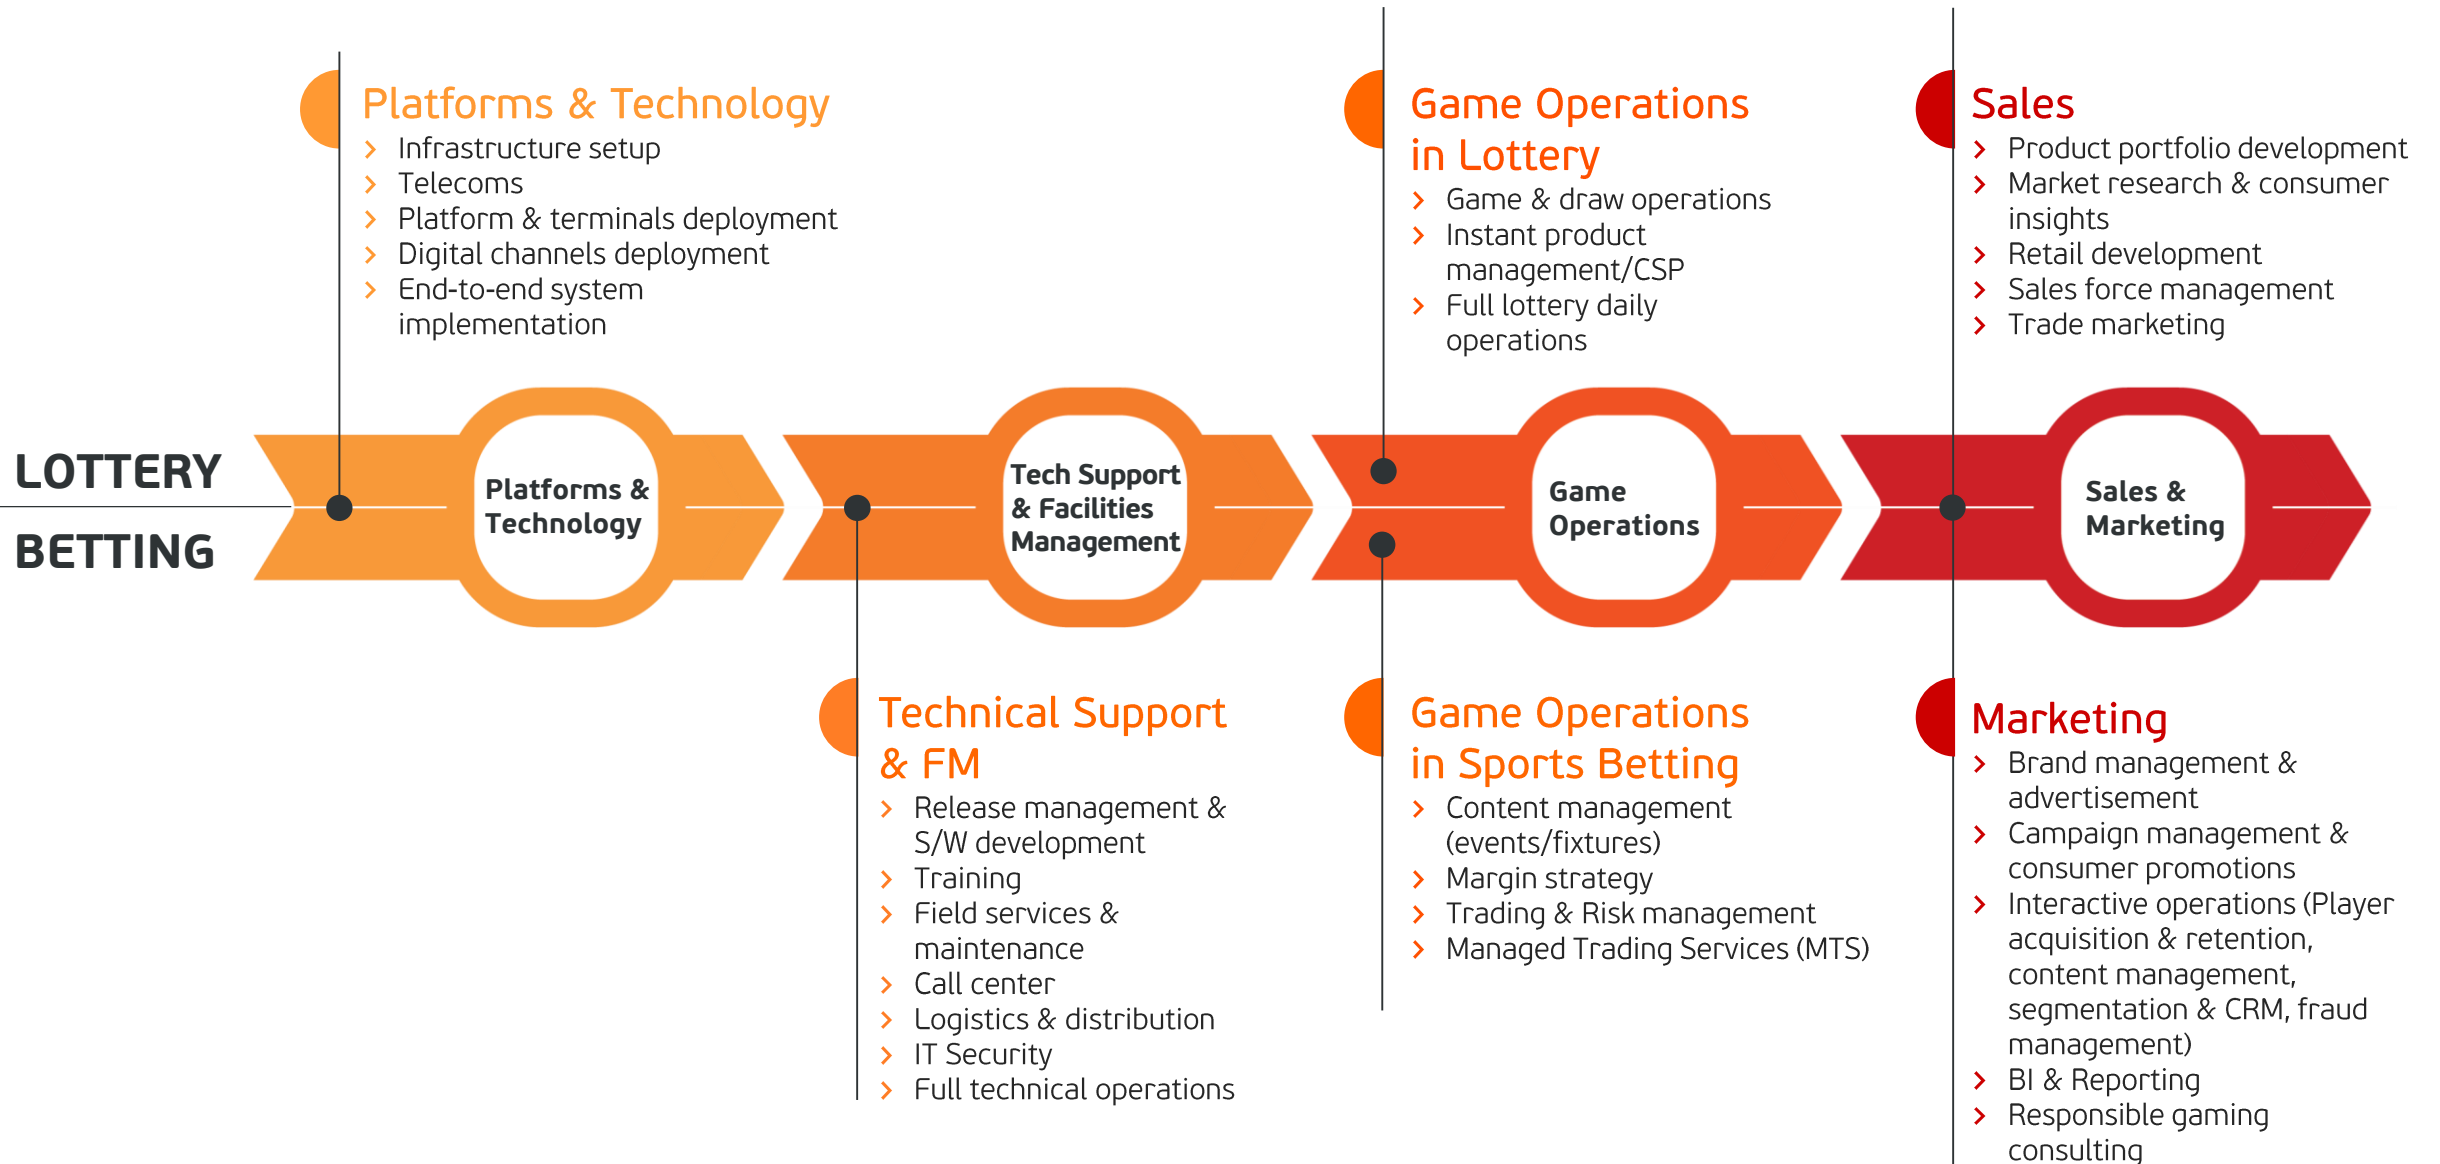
Platforms & Technology
› Infrastructure setup
› Telecoms
› Platform & terminals deployment
› Digital channels deployment
› End-to-end system implementation

Game Operations in Lottery
› Game & draw operations
› Instant product management/CSP
› Full lottery daily operations

Sales
› Product portfolio development
› Market research & consumer insights
› Retail development
› Sales force management
› Trade marketing

LOTTERY

BETTING

Platforms & Technology

Tech Support & Facilities Management

Game Operations

Sales & Marketing

Technical Support & FM
› Release management & S/W development
› Training
› Field services & maintenance
› Call center
› Logistics & distribution
› IT Security
› Full technical operations

Game Operations in Sports Betting
› Content management (events/fixtures)
› Margin strategy
› Trading & Risk management
› Managed Trading Services (MTS)

Marketing
› Brand management & advertisement
› Campaign management & consumer promotions
› Interactive operations (Player acquisition & retention, content management, segmentation & CRM, fraud management)
› BI & Reporting
› Responsible gaming consulting